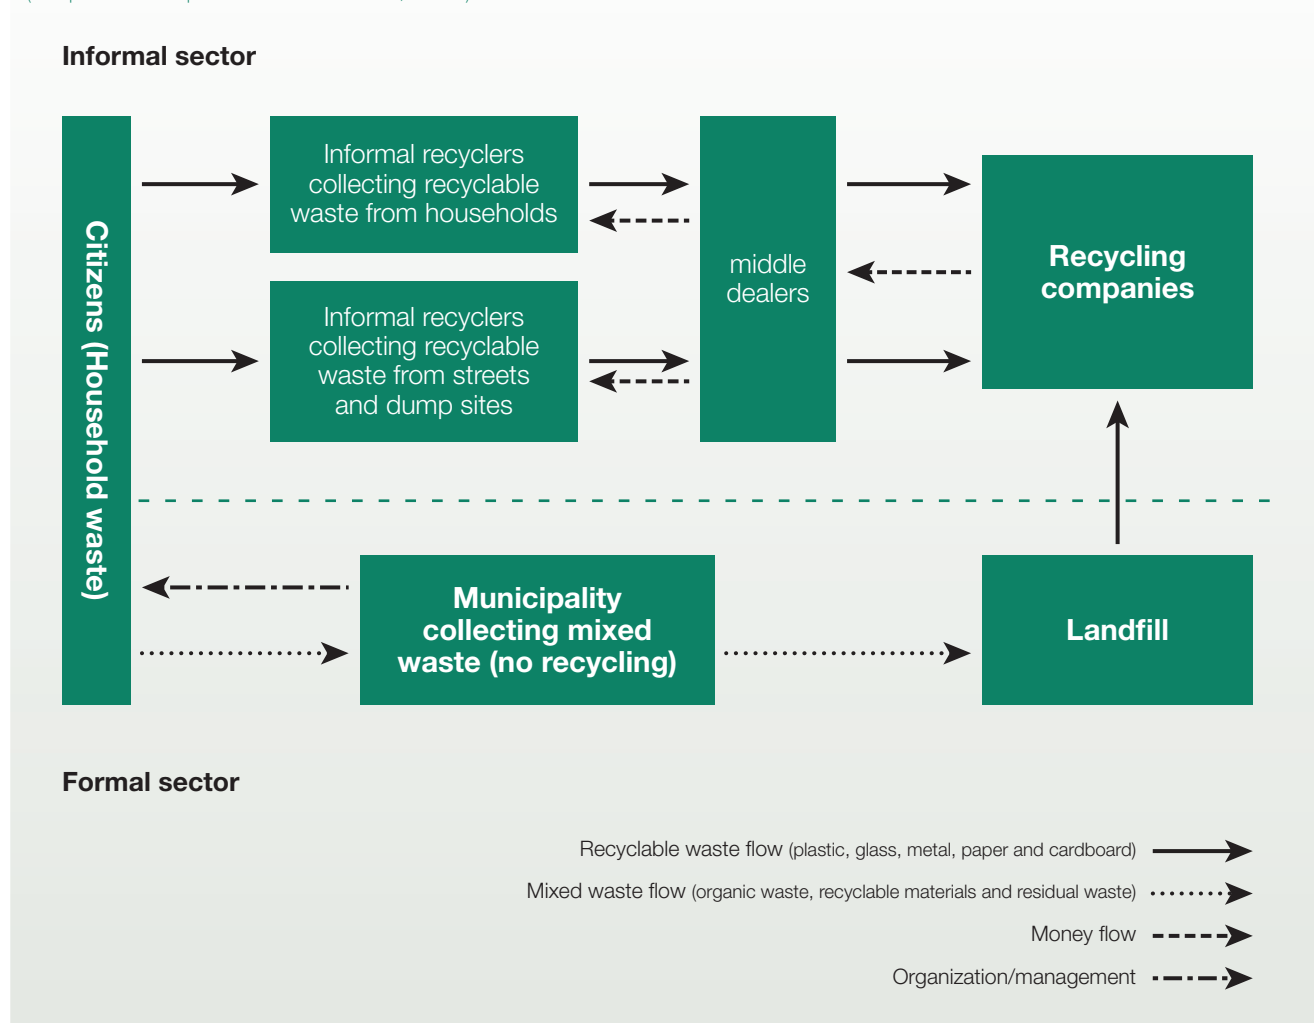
Informal sector

Citizens (Household waste)

Informal recyclers collecting recyclable waste from households

Informal recyclers collecting recyclable waste from streets and dump sites

middle dealers

Recycling companies

Municipality collecting mixed waste (no recycling)

Landfill

Formal sector

Recyclable waste flow (plastic, glass, metal, paper and cardboard)

Mixed waste flow (organic waste, recyclable materials and residual waste)

Money flow

Organization/management